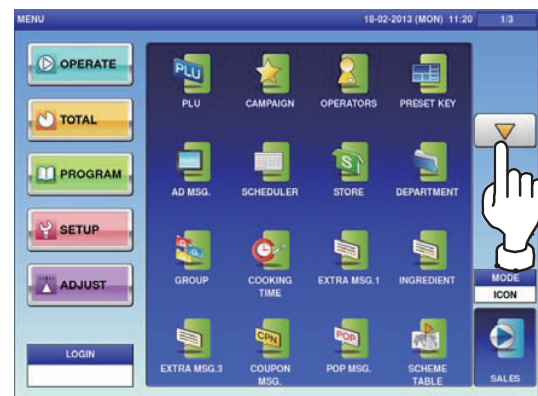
MENU

18-02-2013 (MON) 11:20

1/3

OPERATE

TOTAL

PROGRAM

SETUP

ADJUST

LOGIN

PLU

PLU

CAMPAIGN

OPERATORS

PRESET KEY

AD MSG.

SCHEDULER

STORE

DEPARTMENT

GROUP

COOKING TIME

EXTRA MSG.1

INGREDIENT

EXTRA MSG.3

CPN

COUPON MSG.

POP

POP MSG.

SCHEME TABLE

MODE

ICON

SALES